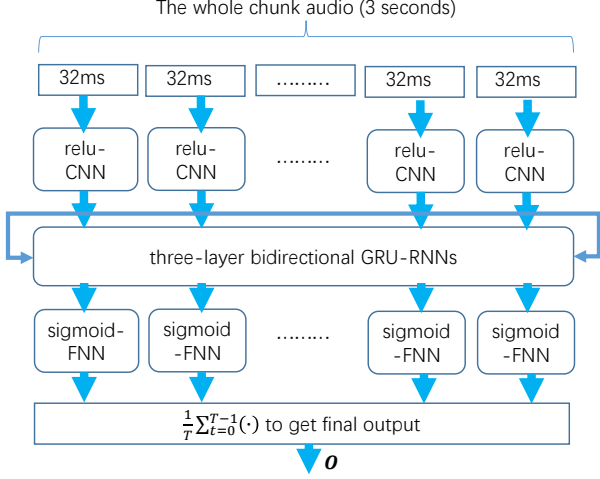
The whole chunk audio (3 seconds)

32ms

32ms

………

32ms

32ms

relu-CNN

relu-CNN

………

relu-CNN

relu-CNN

three-layer bidirectional GRU-RNNs

sigmoid-FNN

sigmoid-FNN

………

sigmoid-FNN

sigmoid-FNN

$\frac{1}{T}\sum_{t=0}^{T-1}(\cdot)$ to get final output

$\boldsymbol{O}$